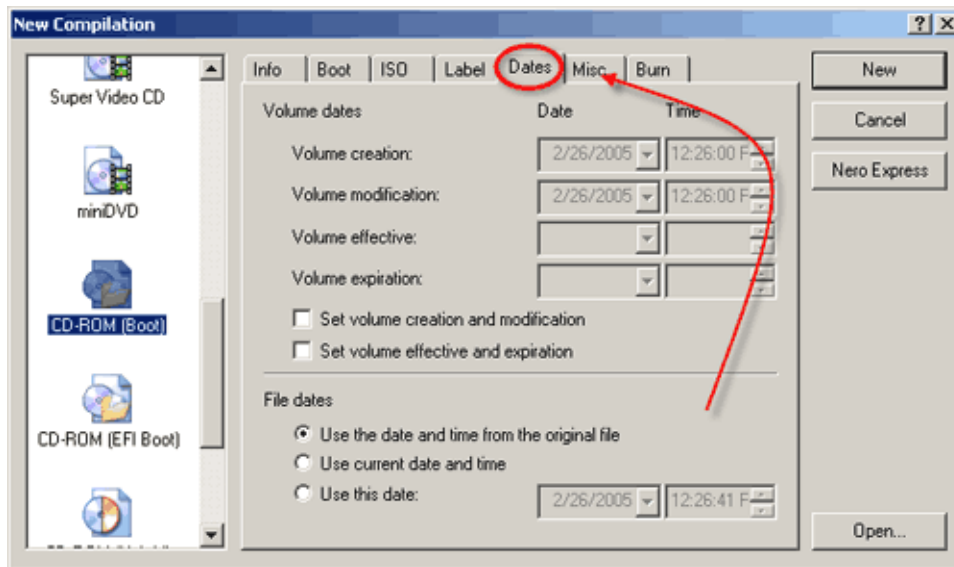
New Compilation

? X

Super Video CD

miniDVD

CD-ROM (Boot)

CD-ROM (EFI Boot)

Info | Boot | ISO | Label | Dates | Misc | Burn

Volume dates | Date | Time

Volume creation: 2/26/2005 | 12:26:00 P

Volume modification: 2/26/2005 | 12:26:00 P

Volume effective:

Volume expiration:

Set volume creation and modification

Set volume effective and expiration

File dates

Use the date and time from the original file

Use current date and time

Use this date: 2/26/2005 | 12:26:41 P

New

Cancel

Nero Express

Open...